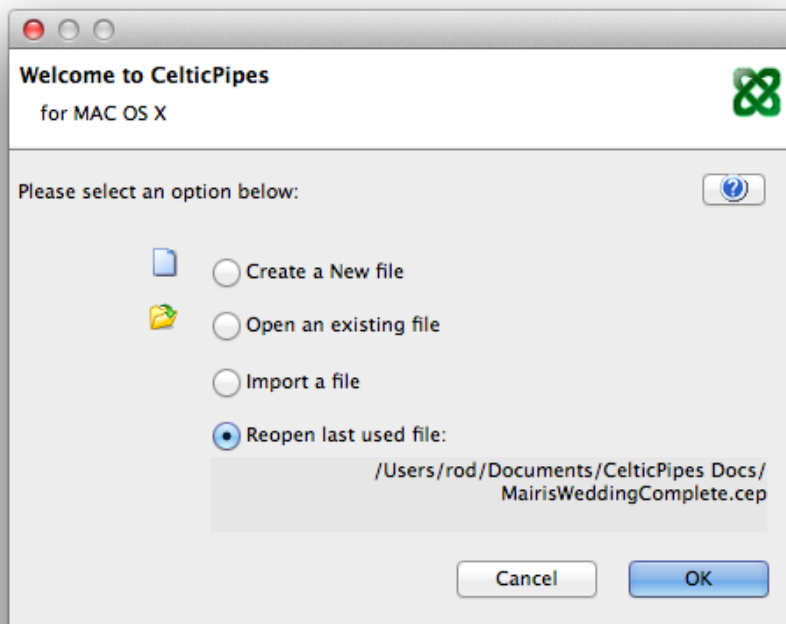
Welcome to CelticPipes
for MAC OS X

Please select an option below:

Create a New file

Open an existing file

Import a file

Reopen last used file:

/Users/rod/Documents/CelticPipes Docs/
MairisWeddingComplete.cep

Cancel

OK